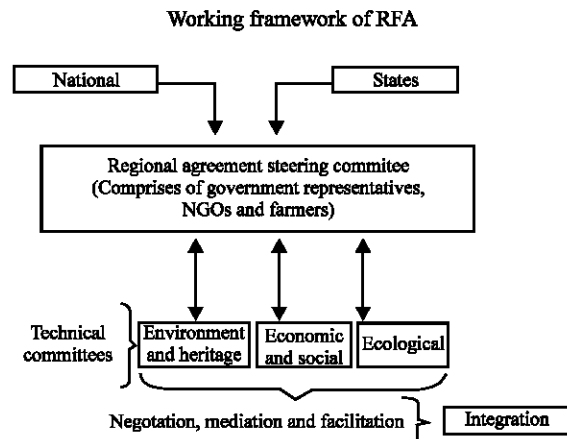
Working framework of RFA

National

States

Regional agreement steering commitee (Comprises of government representatives, NGOs and farmers)

Technical committees

Environment and heritage

Economic and social

Ecological

Negotation, mediation and facilitation

Integration